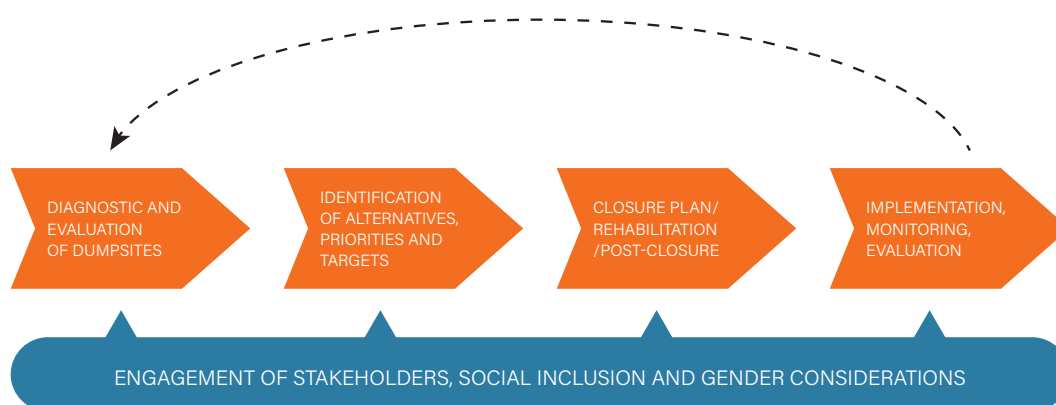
DIAGNOSTIC AND EVALUATION OF DUMPSITES

IDENTIFICATION OF ALTERNATIVES, PRIORITIES AND TARGETS

CLOSURE PLAN/ REHABILITATION /POST-CLOSURE

IMPLEMENTATION, MONITORING, EVALUATION

ENGAGEMENT OF STAKEHOLDERS, SOCIAL INCLUSION AND GENDER CONSIDERATIONS